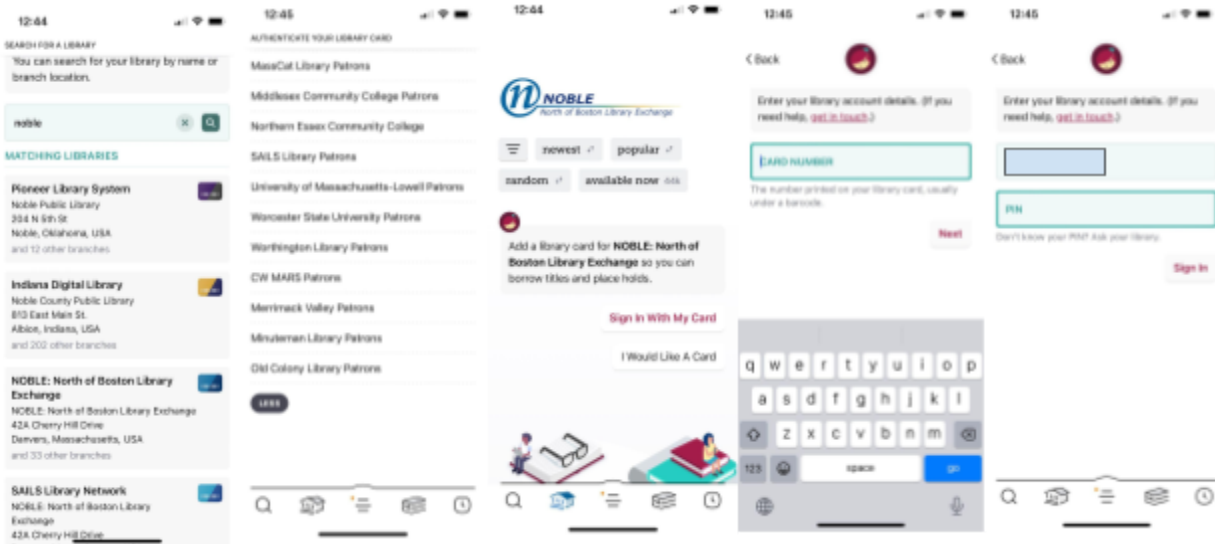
12:44

SEARCH FOR A LIBRARY

You can search for your library by name or branch location.

noble

MATCHING LIBRARIES

Pioneer Library System
Noble Public Library
304 N 5th St
Noble, Oklahoma, USA
and 12 other branches

Indiana Digital Library
Noble County Public Library
813 East Main St.
Albion, Indiana, USA
and 202 other branches

NOBLE: North of Boston Library Exchange
NOBLE: North of Boston Library Exchange
42A Cherry Hill Drive
Danvers, Massachusetts, USA
and 33 other branches

SAILS Library Network
NOBLE: North of Boston Library Exchange
42A Cherry Hill Drive

12:45

AUTHENTICATE YOUR LIBRARY CARD

MassCat Library Patrons

Middlesex Community College Patrons

Northern Essex Community College

SAILS Library Patrons

University of Massachusetts-Lowell Patrons

Worcester State University Patrons

Worthington Library Patrons

CW MARS Patrons

Merrimack Valley Patrons

Minuteman Library Patrons

Old Colony Library Patrons

LESS

12:44

NOBLE
North of Boston Library Exchange

newest

popular

random

available now

Add a library card for NOBLE: North of Boston Library Exchange so you can borrow titles and place holds.

Sign In With My Card

I Would Like A Card

12:45

Back

Enter your library account details. (If you need help, get in touch.)

CARD NUMBER

The number printed on your library card, usually under a barcode.

Next

q w e r t y u i o p
a s d f g h j k l
z x c v b n m
123
space
go

12:45

Back

Enter your library account details. (If you need help, get in touch.)

PIN

Don't know your PIN? Ask your library.

Sign In